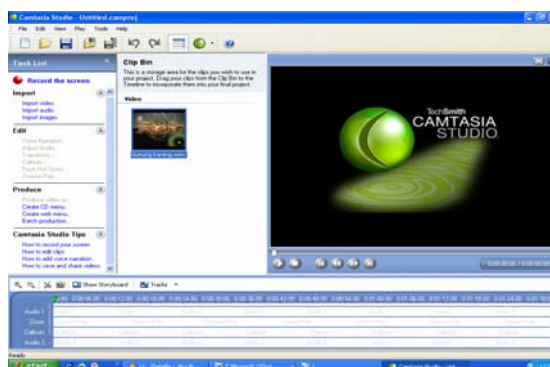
Camtasia Studio - Untitled.camproj

File Edit View Play Tools Help

Task List

Record the screen

Import

Import video

Import audio

Import images

Edit

Voice Narration...

Adjust Audio...

Transitions...

Callouts...

Flash Hot Spots...

Zoom-n-Pan...

Produce

Produce video as...

Create CD menu...

Create web menu...

Batch production...

Camtasia Studio Tips

How to record your screen

How to edit clips

How to add voice narration

How to save and share videos

Clip Bin

This is a storage area for the clips you wish to use in your project. Drag your clips from the Clip Bin to the Timeline to incorporate them into your final project.

Video

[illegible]

TechSmith

CAMTASIA STUDIO

Show Storyboard

Tracks

Audio 1

Zoom

Callouts

Audio 2

Ready

START

Camtasia Studio - Unt...